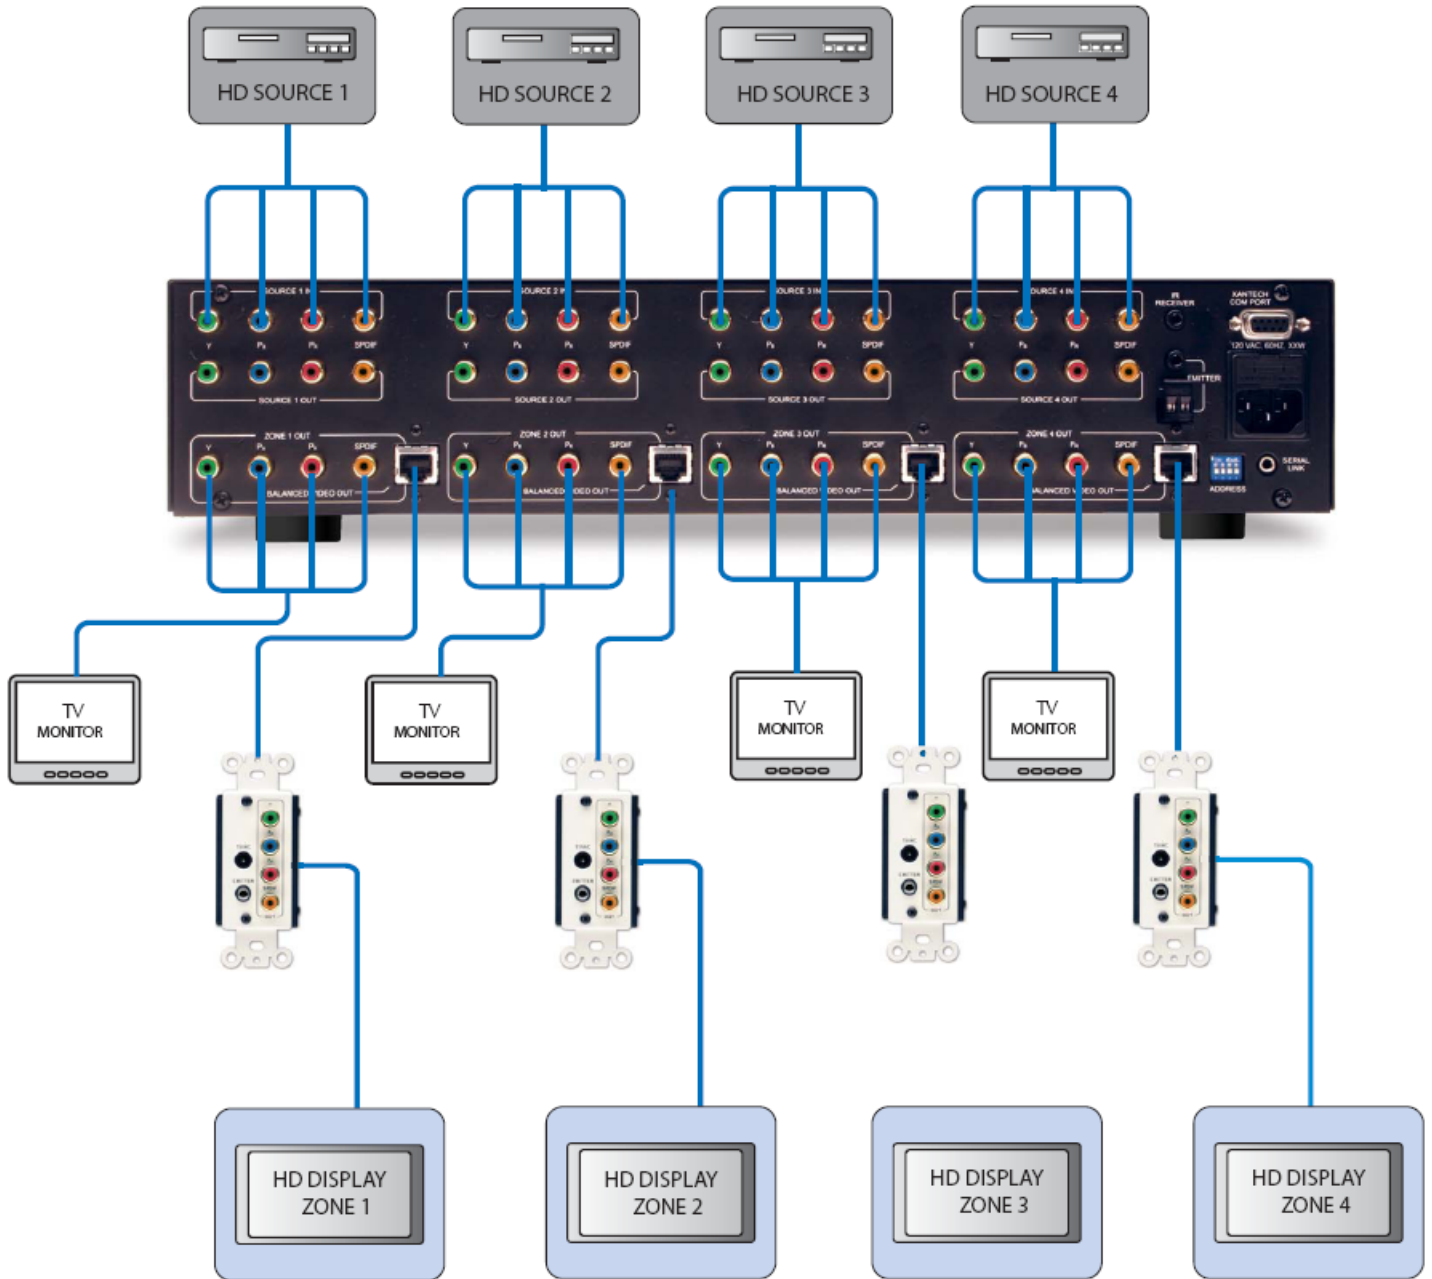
HD SOURCE 1

HD SOURCE 2

HD SOURCE 3

HD SOURCE 4

SOURCE 1 IN
Y
$P_B$
$P_R$
SPDIF
SOURCE 1 OUT

SOURCE 2 IN
Y
$P_B$
$P_R$
SPDIF
SOURCE 2 OUT

SOURCE 3 IN
Y
$P_B$
$P_R$
SPDIF
SOURCE 3 OUT

SOURCE 4 IN
Y
$P_B$
$P_R$
SPDIF
SOURCE 4 OUT

IR RECEIVER
XANTECH COM PORT
120 VAC, 60HZ, XXW
EMITTER

ZONE 1 OUT
Y
$P_B$
$P_R$
SPDIF
BALANCED VIDEO OUT

ZONE 2 OUT
Y
$P_B$
$P_R$
SPDIF
BALANCED VIDEO OUT

ZONE 3 OUT
Y
$P_B$
$P_R$
SPDIF
BALANCED VIDEO OUT

ZONE 4 OUT
Y
$P_B$
$P_R$
SPDIF
BALANCED VIDEO OUT

ADDRESS
SERIAL LINK

TV
MONITOR

TV
MONITOR

TV
MONITOR

TV
MONITOR

HD DISPLAY
ZONE 1

HD DISPLAY
ZONE 2

HD DISPLAY
ZONE 3

HD DISPLAY
ZONE 4